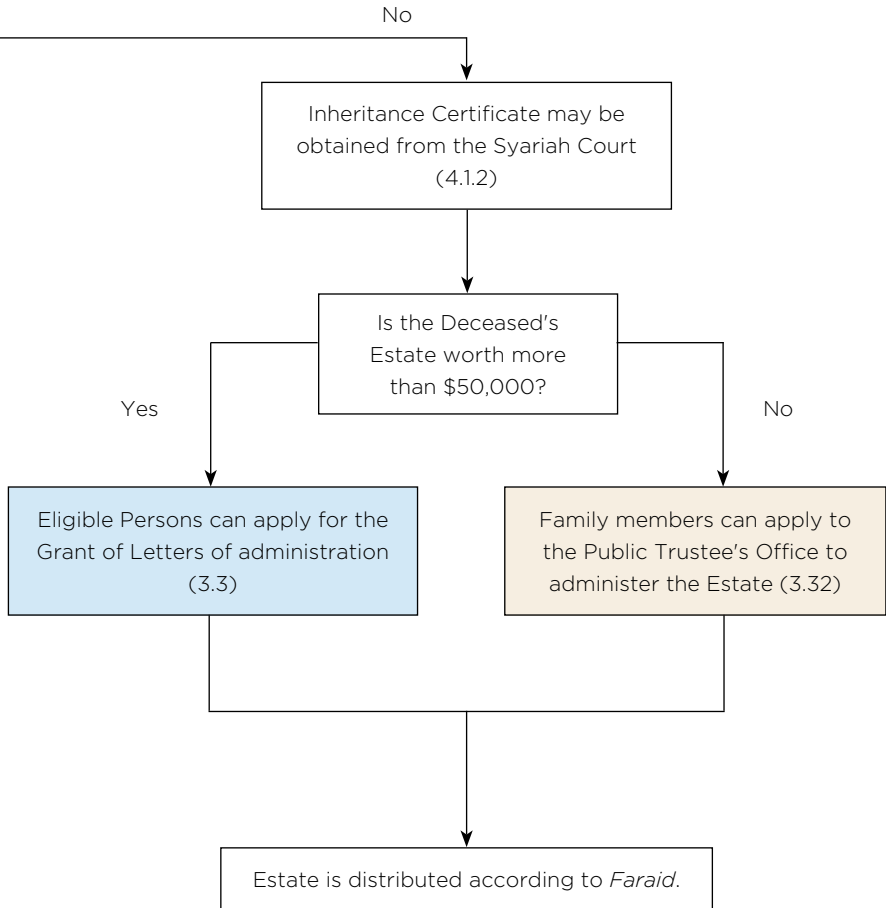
No

Inheritance Certificate may be obtained from the Syariah Court (4.1.2)

Is the Deceased's Estate worth more than \$50,000?

Yes

No

Eligible Persons can apply for the Grant of Letters of administration (3.3)

Family members can apply to the Public Trustee's Office to administer the Estate (3.32)

Estate is distributed according to Faraid.